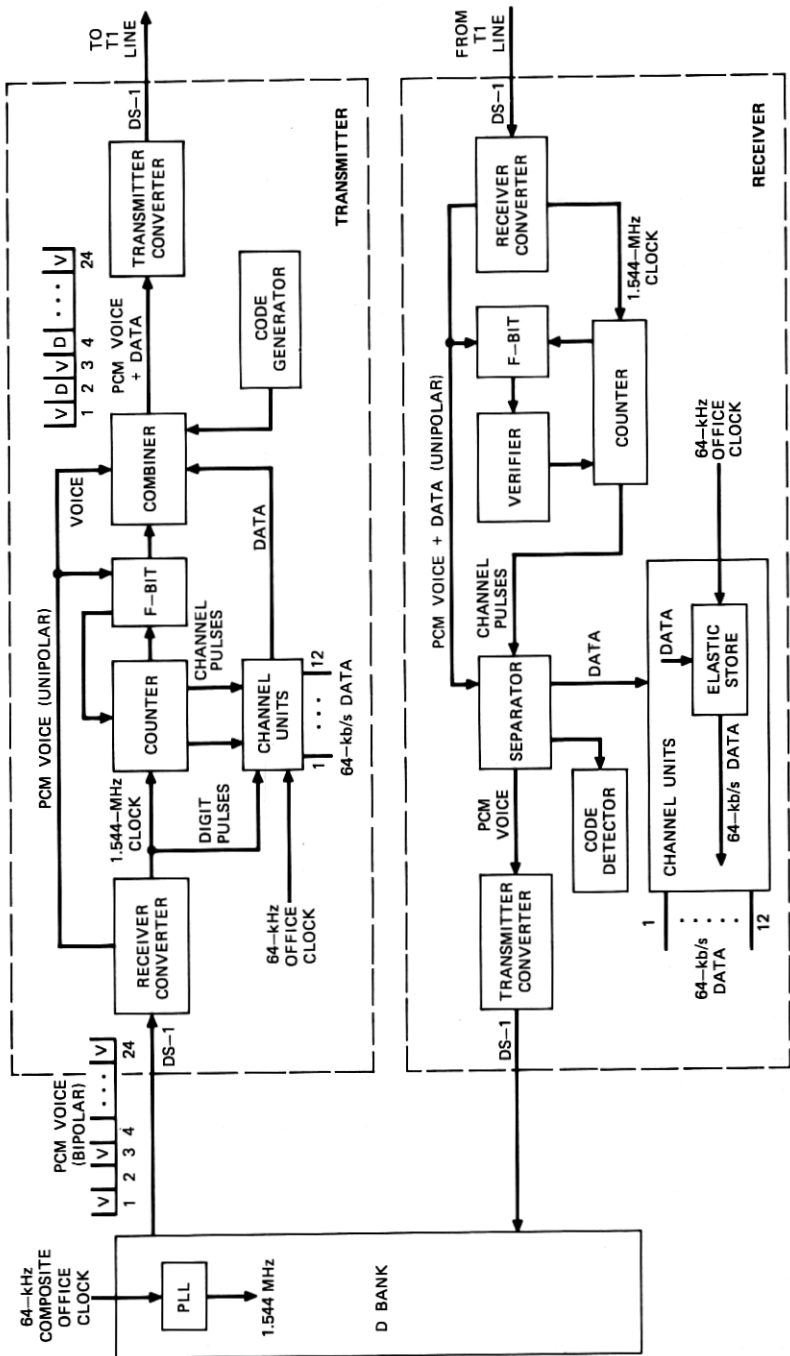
64–kHz COMPOSITE OFFICE CLOCK

PLL

1.544 MHz

D BANK

PCM VOICE (BIPOLAR)

V V V ... V
1 2 3 4 24

DS–1

TRANSMITTER

RECEIVER CONVERTER

PCM VOICE (UNIPOLAR)

1.544–MHz CLOCK

DIGIT PULSES

COUNTER

F–BIT

CHANNEL PULSES

CHANNEL UNITS

1 ... 12
64–kb/s DATA

64–kHz OFFICE CLOCK

VOICE

COMBINER

DATA

CODE GENERATOR

PCM VOICE + DATA

V D V D ... V
1 2 3 4 24

TRANSMITTER CONVERTER

DS–1

TO T1 LINE

FROM T1 LINE

DS–1

RECEIVER

RECEIVER CONVERTER

1.544–MHz CLOCK

F–BIT

COUNTER

VERIFIER

PCM VOICE + DATA (UNIPOLAR)

CHANNEL PULSES

SEPARATOR

DATA

PCM VOICE

CODE DETECTOR

TRANSMITTER CONVERTER

DS–1

64–kHz OFFICE CLOCK

DATA

ELASTIC STORE

64–kb/s DATA

CHANNEL UNITS

1 ... 12
64–kb/s DATA